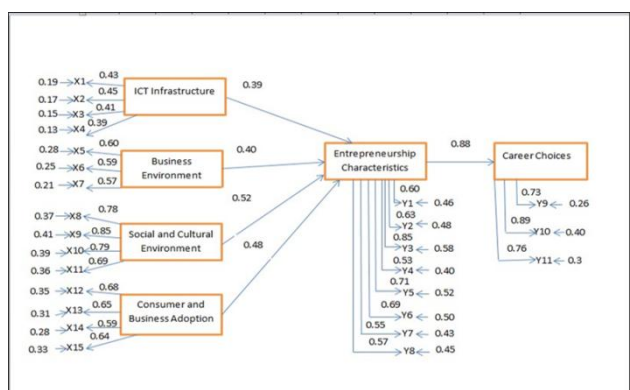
0.19 X1 0.43
0.17 X2 0.45
0.15 X3 0.41
0.13 X4 0.39
ICT Infrastructure
0.39

0.28 X5 0.60
0.25 X6 0.59
0.21 X7 0.57
Business Environment
0.40

0.37 X8 0.78
0.41 X9 0.85
0.39 X10 0.79
0.36 X11 0.69
Social and Cultural Environment
0.52

0.35 X12 0.68
0.31 X13 0.65
0.28 X14 0.59
0.33 X15 0.64
Consumer and Business Adoption
0.48

Entrepreneurship Characteristics
0.60
Y1 0.46
0.63
Y2 0.48
0.85
Y3 0.58
0.53
Y4 0.40
0.71
Y5 0.52
0.69
Y6 0.50
0.55
Y7 0.43
0.57
Y8 0.45

0.88

Career Choices
0.73
Y9 0.26
0.89
Y10 0.40
0.76
Y11 0.3